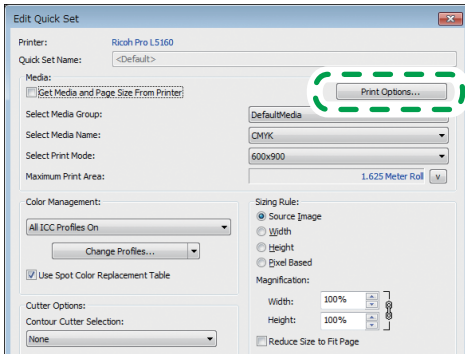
Edit Quick Set

Printer: Ricoh Pro L5160
Quick Set Name: <Default>

Media:
Get Media and Page Size From Printer
Print Options...
Select Media Group: DefaultMedia
Select Media Name: CMYK
Select Print Mode: 600x900
Maximum Print Area: 1.625 Meter Roll v

Color Management:
All ICC Profiles On
Change Profiles...
Use Spot Color Replacement Table

Sizing Rule:
Source Image
Width
Height
Pixel Based
Magnification:
Width: 100%
Height: 100%
Reduce Size to Fit Page

Cutter Options:
Contour Cutter Selection:
None